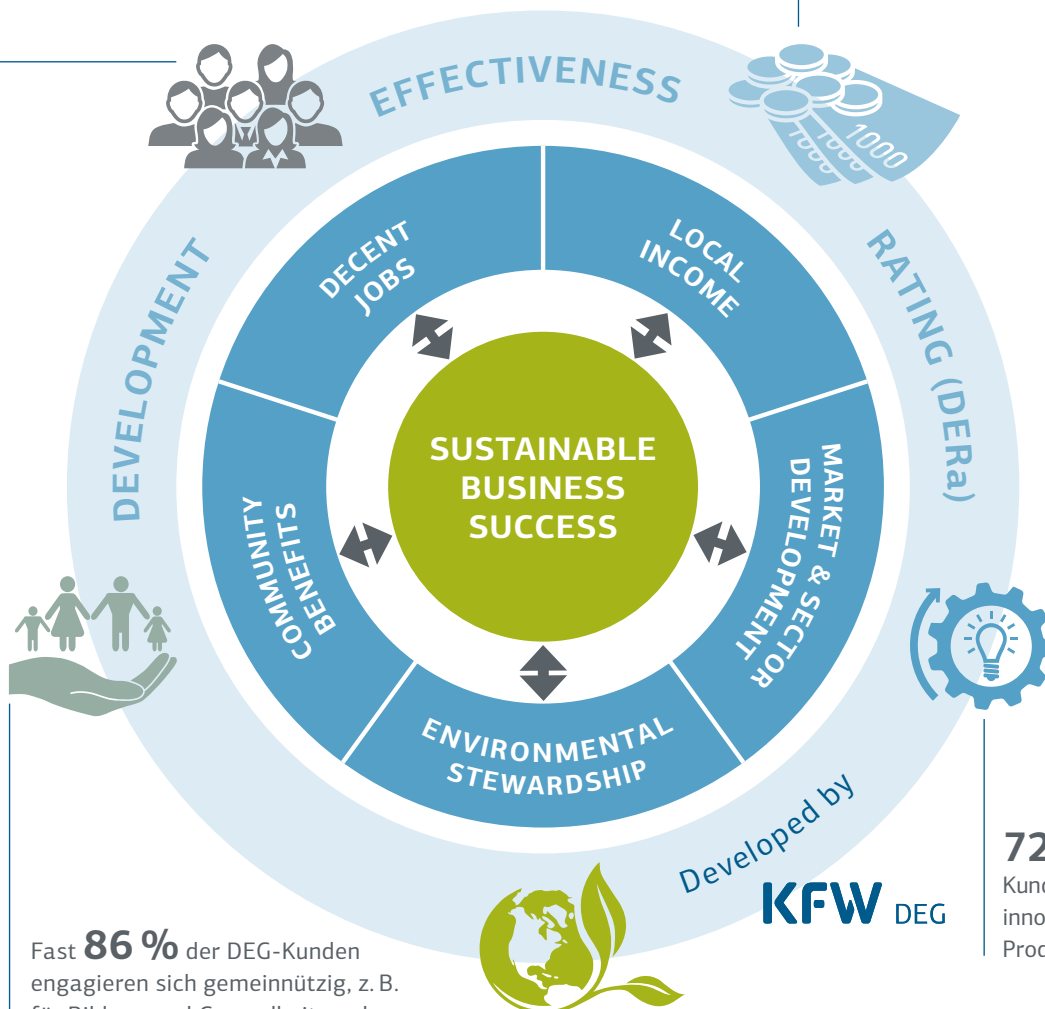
DEVELOPMENT EFFECTIVENESS RATING (DERa)

DECENT JOBS

LOCAL INCOME

MARKET & SECTOR DEVELOPMENT

ENVIRONMENTAL STEWARDSHIP

COMMUNITY BENEFITS

SUSTAINABLE BUSINESS SUCCESS

1000

Developed by

KFW DEG

Fast **86 %** der DEG-Kunden engagieren sich gemeinnützig, z. B. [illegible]

72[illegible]
Kund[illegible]
inno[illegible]
Prod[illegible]